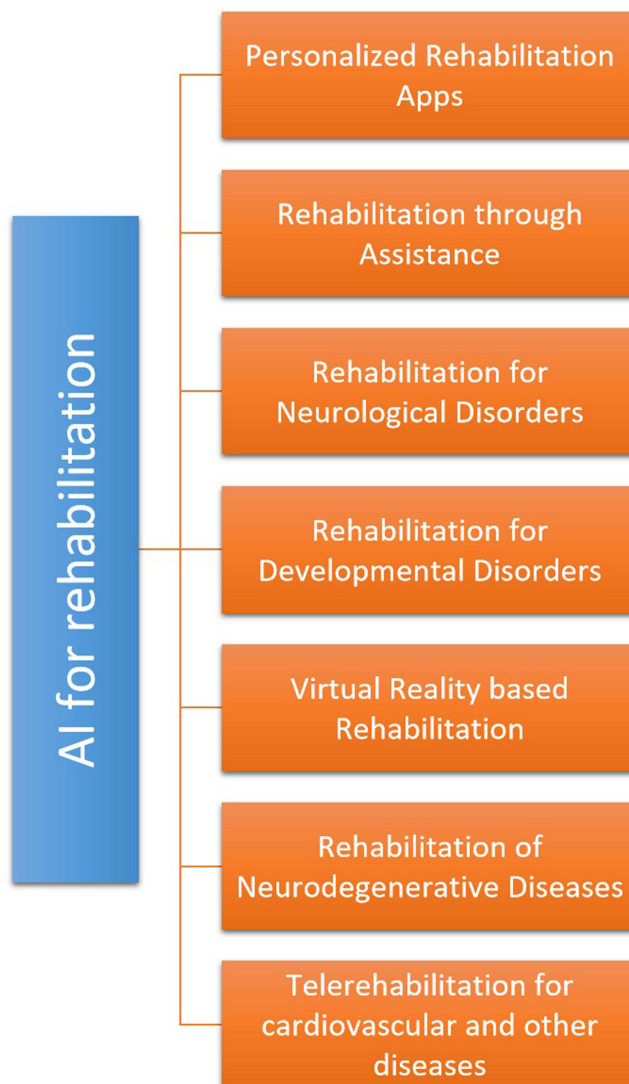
AI for rehabilitation

Personalized Rehabilitation Apps

Rehabilitation through Assistance

Rehabilitation for Neurological Disorders

Rehabilitation for Developmental Disorders

Virtual Reality based Rehabilitation

Rehabilitation of Neurodegenerative Diseases

Telerehabilitation for cardiovascular and other diseases